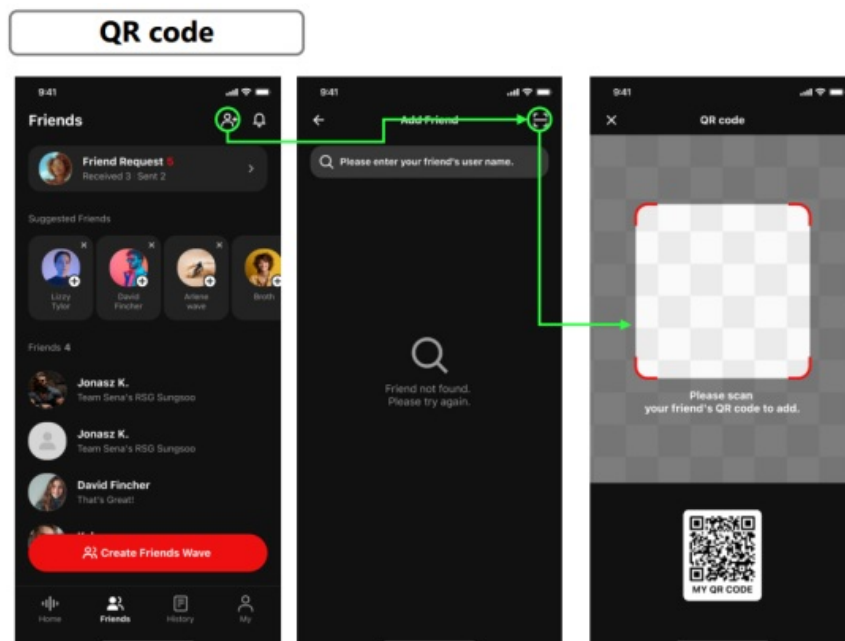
QR code

9:41

Friends

Friend Request 5
Received 3 · Sent 2

Suggested Friends

Lizzy Tylor

David Fincher

Arlene wave

Broth

Friends 4

Jonasz K.
Team Sena's RSG Sungsoo

Jonasz K.
Team Sena's RSG Sungsoo

David Fincher
That's Great!

Create Friends Wave

Home
Friends
History
My

9:41

Add Friend

Please enter your friend's user name.

Friend not found.
Please try again.

9:41

QR code

Please scan
your friend's QR code to add.

MY QR CODE